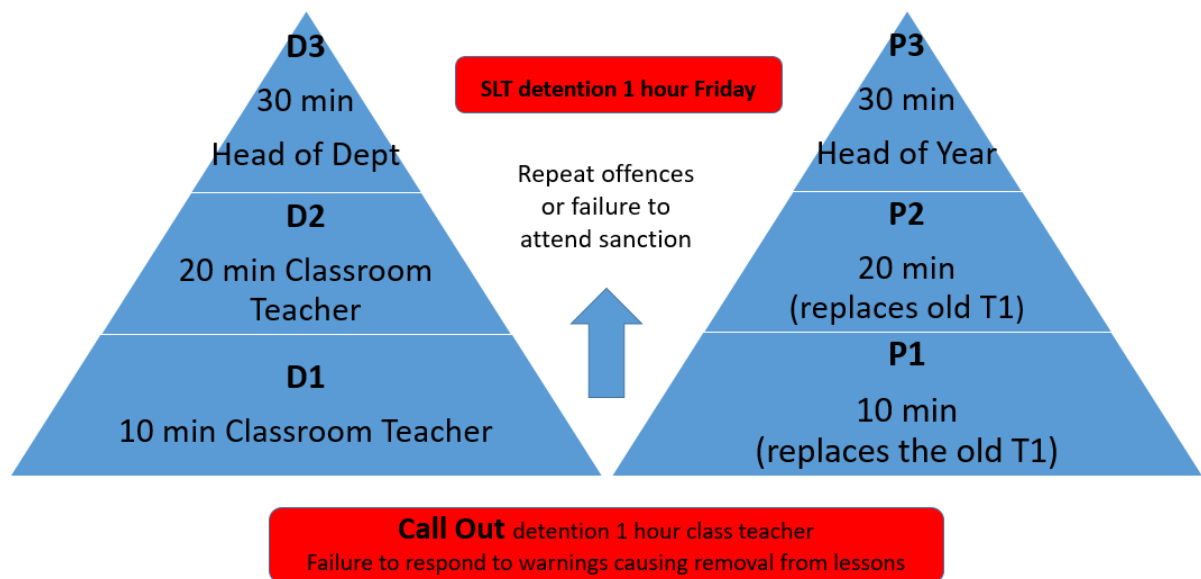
D3

30 min

Head of Dept

D2

20 min Classroom Teacher

D1

10 min Classroom Teacher

SLT detention 1 hour Friday

Repeat offences or failure to attend sanction

P3

30 min

Head of Year

P2

20 min (replaces old T1)

P1

10 min (replaces the old T1)

Call Out detention 1 hour class teacher

Failure to respond to warnings causing removal from lessons